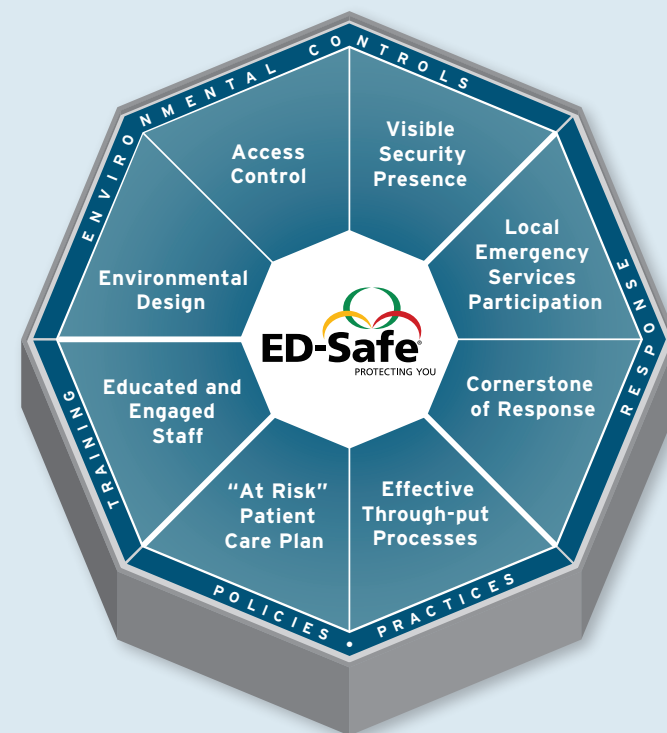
ENVIRONMENTAL CONTROLS

RESPONSE

POLICIES • PRACTICES

TRAINING

Access Control

Visible Security Presence

Local Emergency Services Participation

Cornerstone of Response

Effective Through-put Processes

"At Risk" Patient Care Plan

Educated and Engaged Staff

Environmental Design

ED-Safe®
PROTECTING YOU